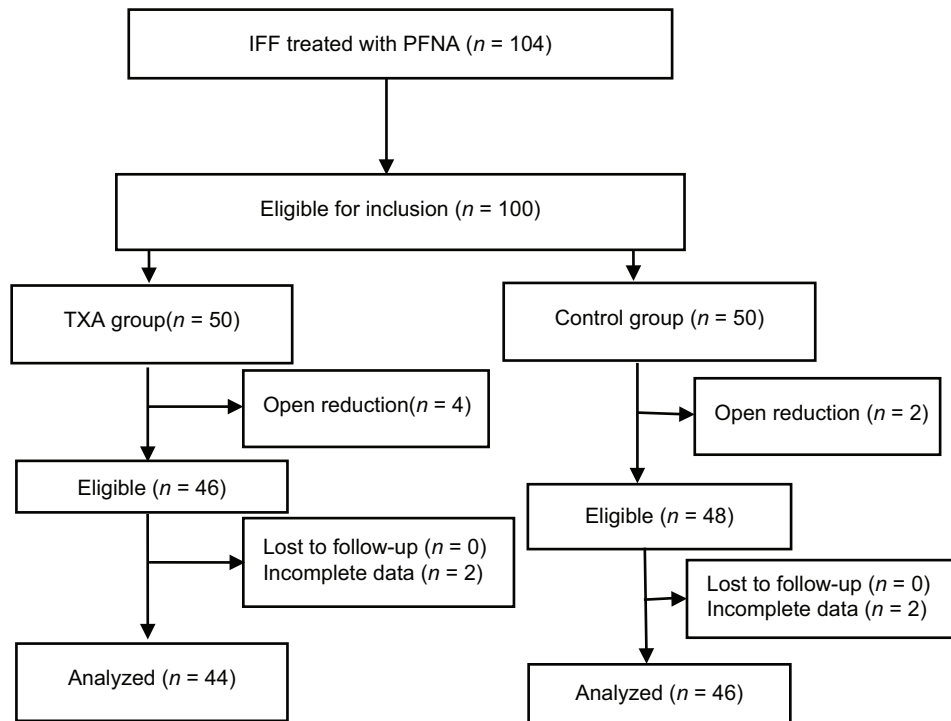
IFF treated with PFNA ($n$ = 104)

Eligible for inclusion ($n$ = 100)

TXA group($n$ = 50)

Open reduction($n$ = 4)

Eligible ($n$ = 46)

Lost to follow-up ($n$ = 0)
Incomplete data ($n$ = 2)

Analyzed ($n$ = 44)

Control group ($n$ = 50)

Open reduction ($n$ = 2)

Eligible ($n$ = 48)

Lost to follow-up ($n$ = 0)
Incomplete data ($n$ = 2)

Analyzed ($n$ = 46)